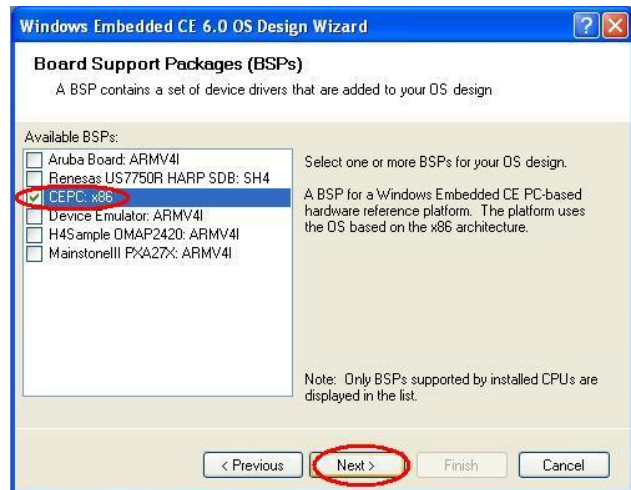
Windows Embedded CE 6.0 OS Design Wizard

Board Support Packages (BSPs)
A BSP contains a set of device drivers that are added to your OS design

Available BSPs:
Aruba Board: ARMV4I
Renesas US7750R HARP SDB: SH4
CEPC: x86
Device Emulator: ARMV4I
H4Sample OMAP2420: ARMV4I
MainstoneIII PXA27X: ARMV4I

Select one or more BSPs for your OS design.

A BSP for a Windows Embedded CE PC-based hardware reference platform. The platform uses the OS based on the x86 architecture.

Note: Only BSPs supported by installed CPUs are displayed in the list.

< Previous
Next >
Finish
Cancel